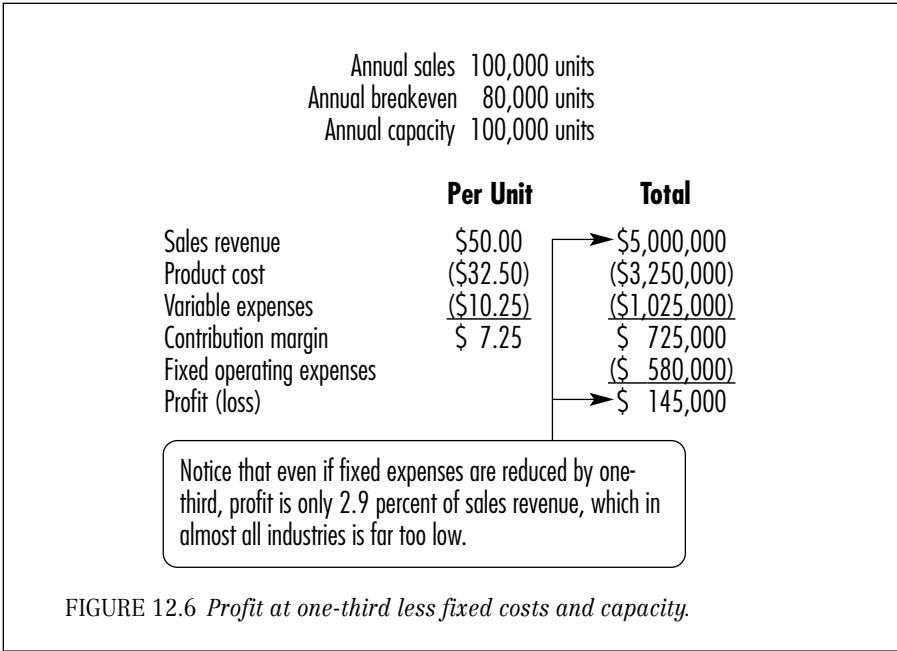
Annual sales 100,000 units
Annual breakeven 80,000 units
Annual capacity 100,000 units

| | Per Unit | Total |
|---|---|---|
| Sales revenue | \$50.00 | \$5,000,000 |
| Product cost | (\$32.50) | (\$3,250,000) |
| Variable expenses | (\$10.25) | (\$1,025,000) |
| Contribution margin | \$ 7.25 | \$ 725,000 |
| Fixed operating expenses | | (\$ 580,000) |
| Profit (loss) | | \$ 145,000 |

Notice that even if fixed expenses are reduced by one-third, profit is only 2.9 percent of sales revenue, which in almost all industries is far too low.

FIGURE 12.6 Profit at one-third less fixed costs and capacity.